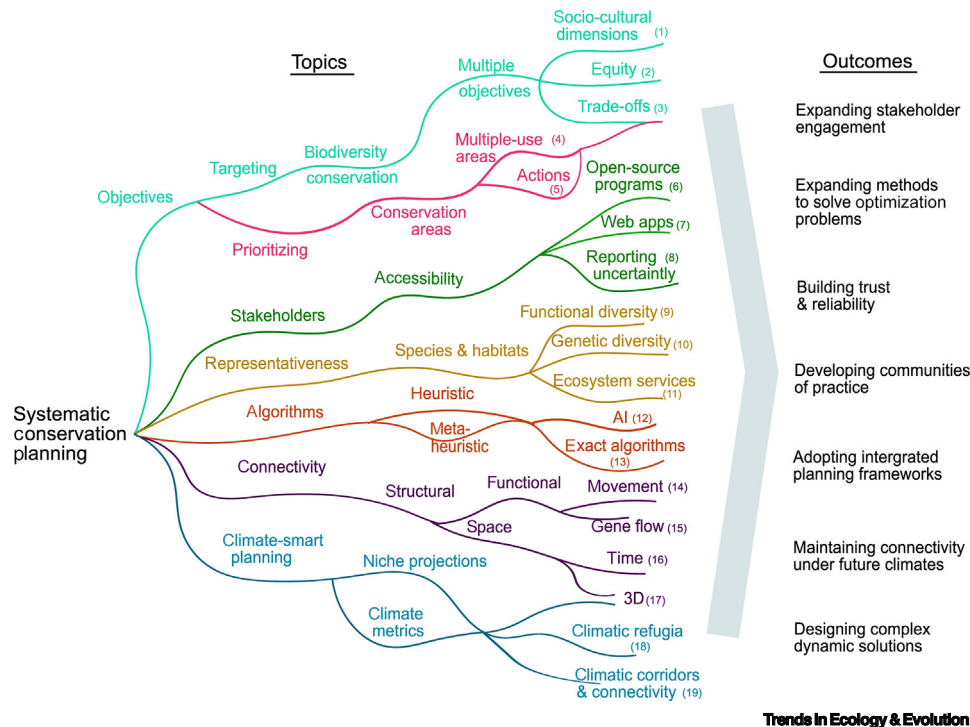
Topics

Outcomes

Systematic conservation planning

Objectives

Targeting

Biodiversity conservation

Multiple objectives

Socio-cultural dimensions (1)

Equity (2)

Trade-offs (3)

Prioritizing

Conservation areas

Multiple-use areas (4)

Actions (5)

Stakeholders

Accessibility

Open-source programs (6)

Web apps (7)

Reporting uncertaintly (8)

Representativeness

Species & habitats

Functional diversity (9)

Genetic diversity (10)

Ecosystem services (11)

Algorithms

Heuristic

Meta-heuristic

AI (12)

Exact algorithms (13)

Connectivity

Structural

Functional

Space

Movement (14)

Gene flow (15)

Time (16)

3D (17)

Climate-smart planning

Niche projections

Climate metrics

Climatic refugia (18)

Climatic corridors & connectivity (19)

Expanding stakeholder engagement

Expanding methods to solve optimization problems

Building trust & reliability

Developing communities of practice

Adopting intergrated planning frameworks

Maintaining connectivity under future climates

Designing complex dynamic solutions

Trends in Ecology & Evolution